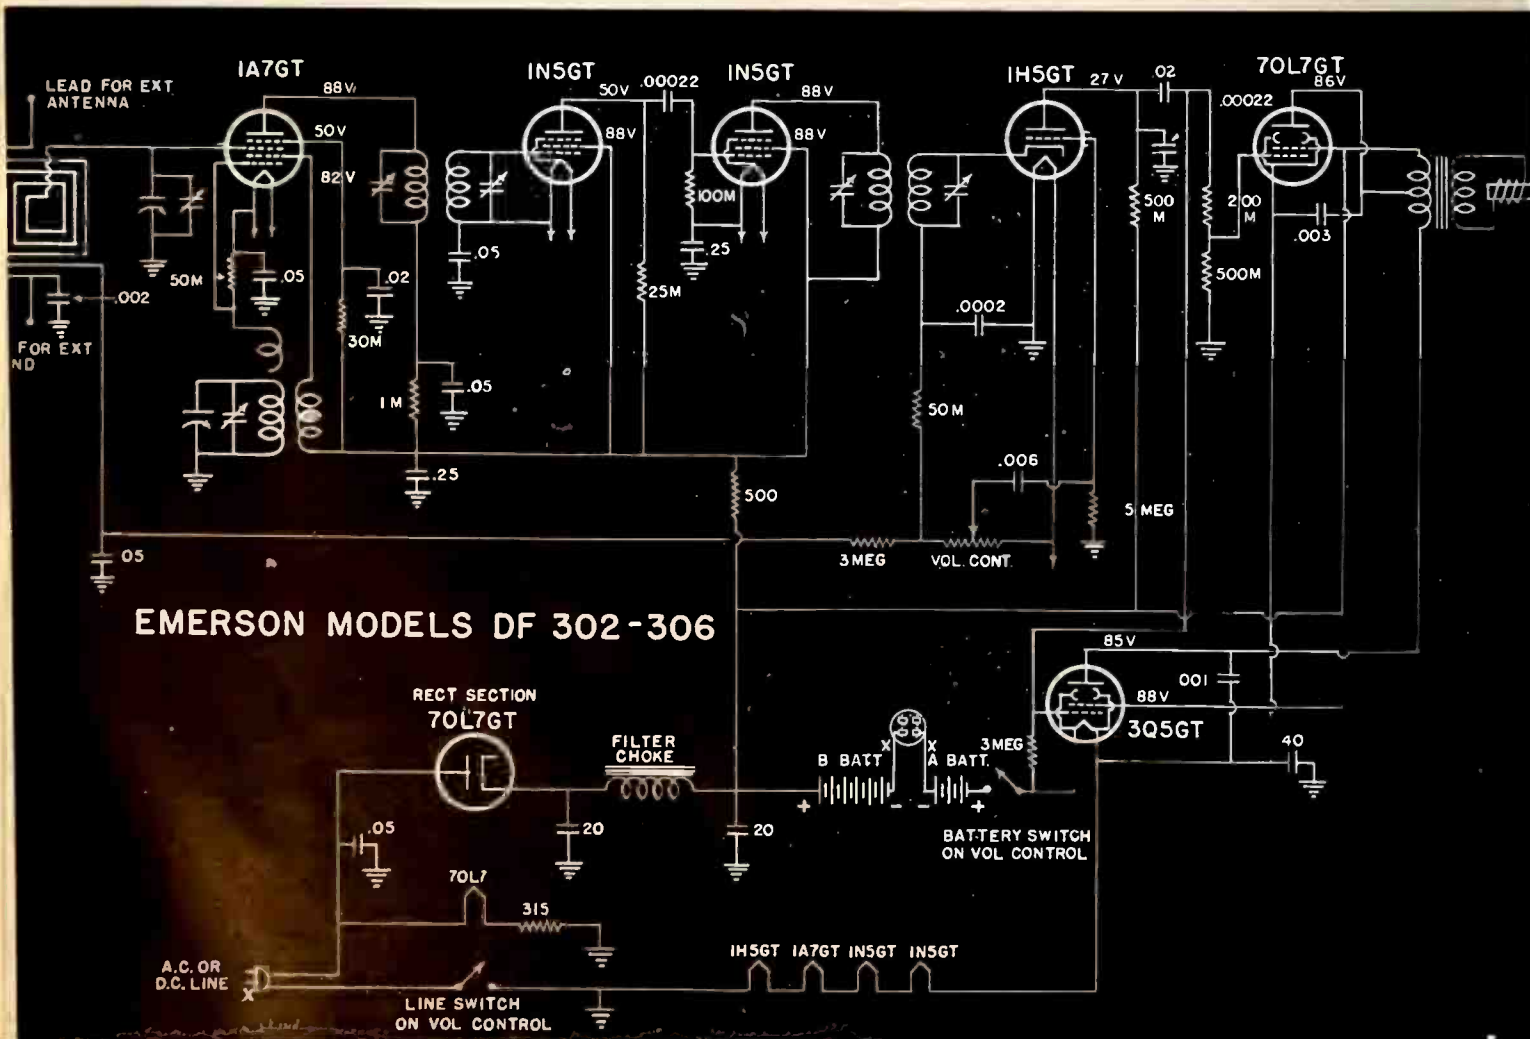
LEAD FOR EXT ANTENNA

IA7GT
88V
50V
82V
50M
.05
.002
.02
30M
1M
.05
.25
FOR EXT
ND
05

IN5GT
50V
.00022
88V
.05
100M
.25
25M

IN5GT
88V
88V

500

IH5GT
27V
.02
500 M
.0002
50 M
.006
3MEG
VOL. CONT.
5 MEG

7OL7GT
86V
.00022
2 00 M
.003
500M

EMERSON MODELS DF 302-306

85V
001
88V
3Q5GT
40
3MEG

RECT SECTION
7OL7GT
FILTER CHOKE
.05
20
20
B BATT
X
X
A BATT.
+
-
-
+
BATTERY SWITCH ON VOL CONTROL

7OL7
315
A.C. OR D.C. LINE
X
LINE SWITCH ON VOL CONTROL
IH5GT IA7GT IN5GT IN5GT